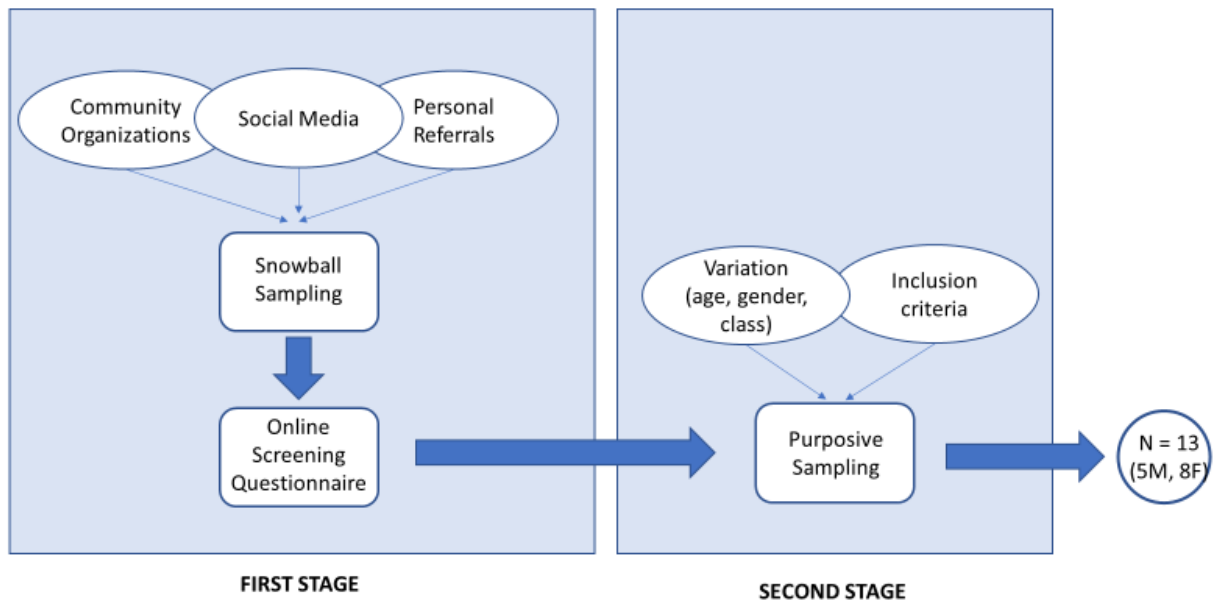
Community Organizations

Social Media

Personal Referrals

Snowball Sampling

Online Screening Questionnaire

FIRST STAGE

Variation (age, gender, class)

Inclusion criteria

Purposive Sampling

SECOND STAGE

N = 13 (5M, 8F)